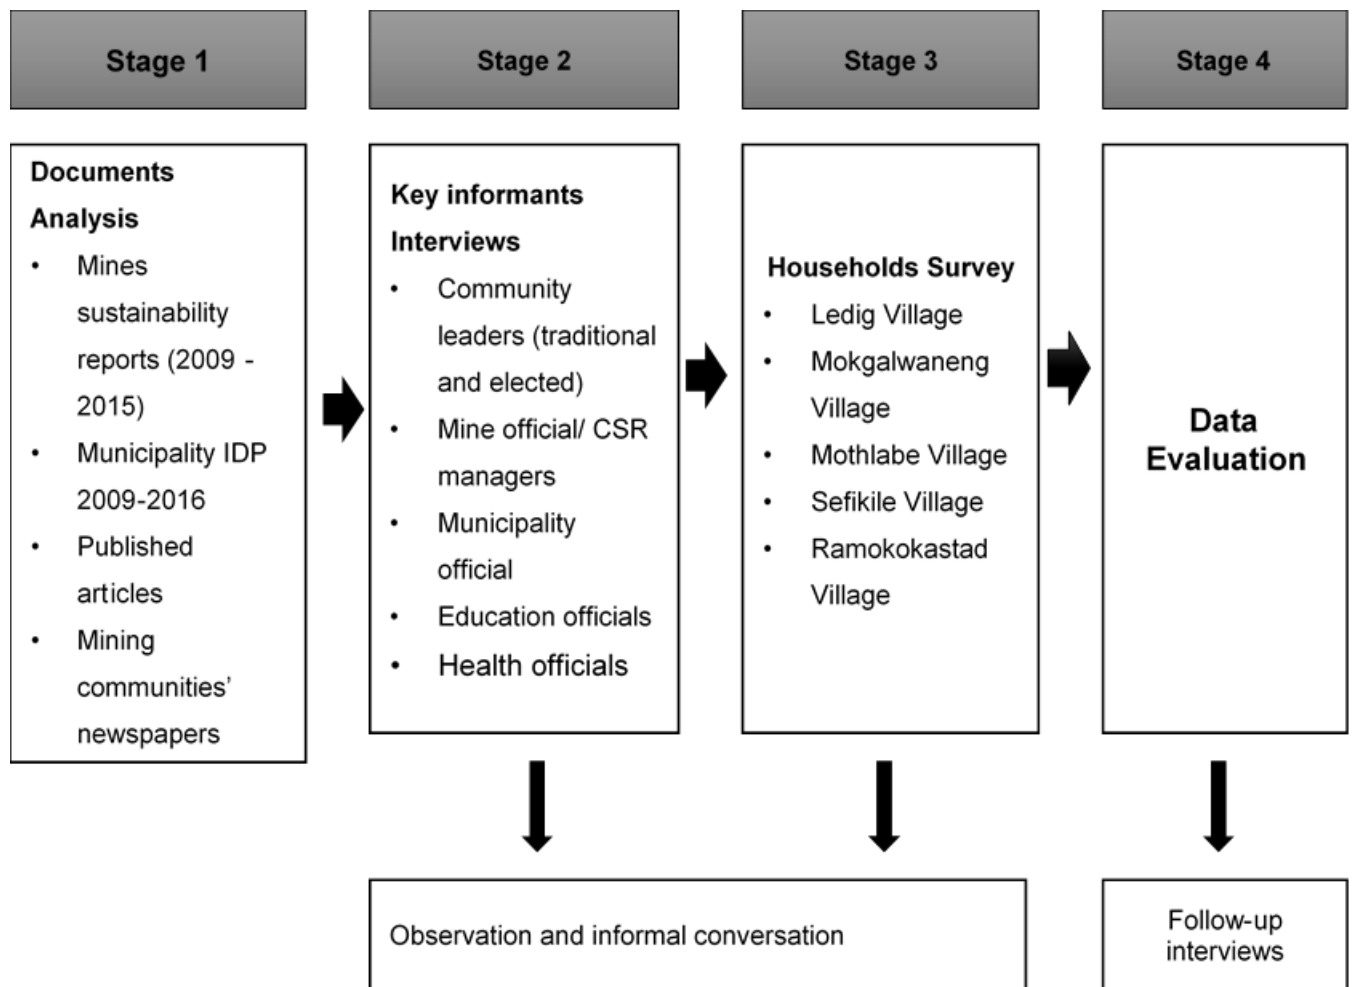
Stage 1

Documents Analysis
- Mines sustainability reports (2009 - 2015)
- Municipality IDP 2009-2016
- Published articles
- Mining communities' newspapers

Stage 2

Key informants Interviews
- Community leaders (traditional and elected)
- Mine official/ CSR managers
- Municipality official
- Education officials
- Health officials

Stage 3

Households Survey
- Ledig Village
- Mokgalwaneng Village
- Mothlabe Village
- Sefikile Village
- Ramokokastad Village

Stage 4

Data Evaluation

Observation and informal conversation

Follow-up interviews